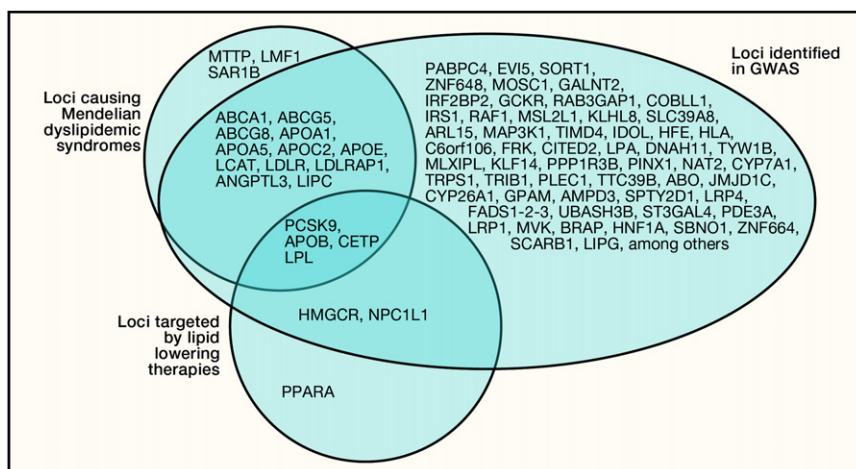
Loci causing Mendelian dyslipidemic syndromes

MTTP, LMF1
SAR1B

ABCA1, ABCG5, ABCG8, APOA1, APOA5, APOC2, APOE, LCAT, LDLR, LDLRAP1, ANGPTL3, LIPC

PCSK9, APOB, CETP LPL

Loci identified in GWAS

PABPC4, EVI5, SORT1, ZNF648, MOSC1, GALNT2, IRF2BP2, GCKR, RAB3GAP1, COBLL1, IRS1, RAF1, MSL2L1, KLHL8, SLC39A8, ARL15, MAP3K1, TIMD4, IDOL, HFE, HLA, C6orf106, FRK, CITED2, LPA, DNAH11, TYW1B, MLXIPL, KLF14, PPP1R3B, PINX1, NAT2, CYP7A1, TRPS1, TRIB1, PLEC1, TTC39B, ABO, JMJD1C, CYP26A1, GPAM, AMPD3, SPTY2D1, LRP4, FADS1-2-3, UBASH3B, ST3GAL4, PDE3A, LRP1, MVK, BRAP, HNF1A, SBNO1, ZNF664, SCARB1, LIPG, among others

Loci targeted by lipid lowering therapies

HMGCR, NPC1L1

PPARA